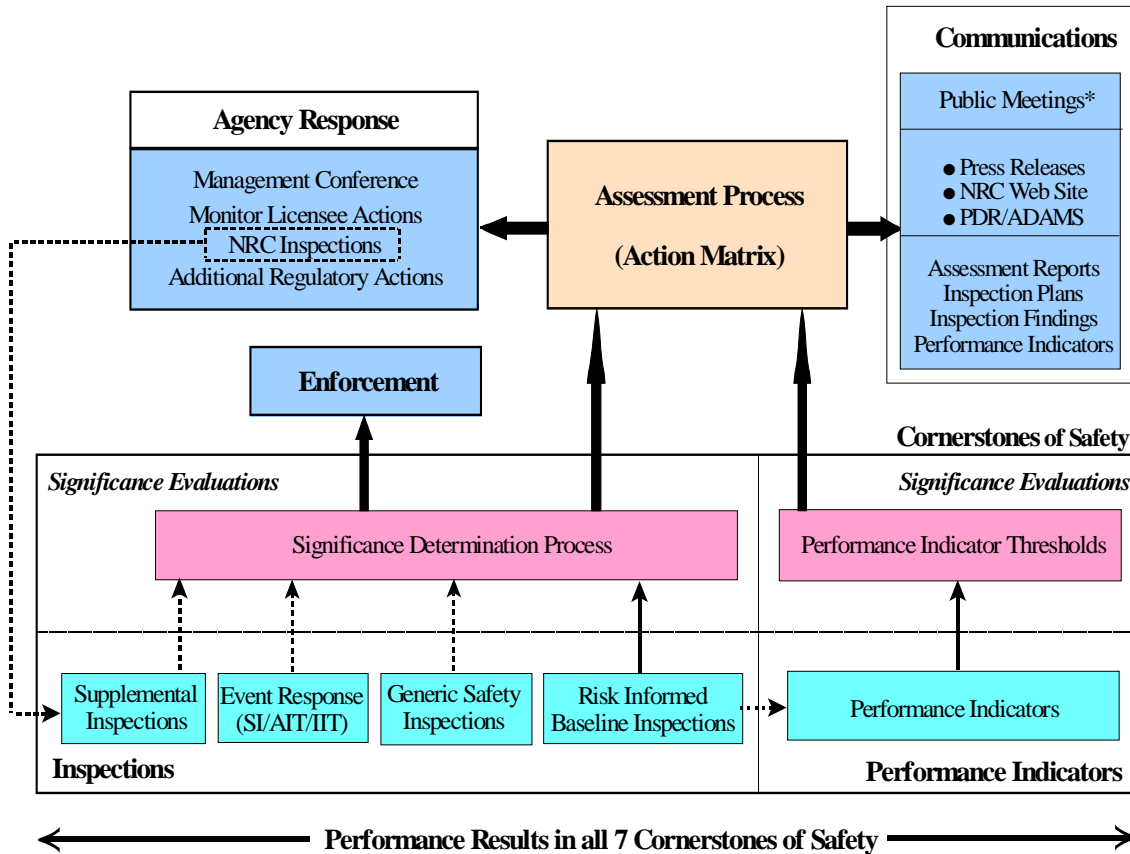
Communications

Public Meetings*

● Press Releases
● NRC Web Site
● PDR/ADAMS

Assessment Reports
Inspection Plans
Inspection Findings
Performance Indicators

Agency Response

Management Conference
Monitor Licensee Actions
NRC Inspections
Additional Regulatory Actions

Assessment Process

(Action Matrix)

Enforcement

Cornerstones of Safety

Significance Evaluations

Significance Determination Process

Significance Evaluations

Performance Indicator Thresholds

Supplemental Inspections

Event Response (SI/AIT/IIT)

Generic Safety Inspections

Risk Informed Baseline Inspections

Performance Indicators

Inspections

Performance Indicators

Performance Results in all 7 Cornerstones of Safety